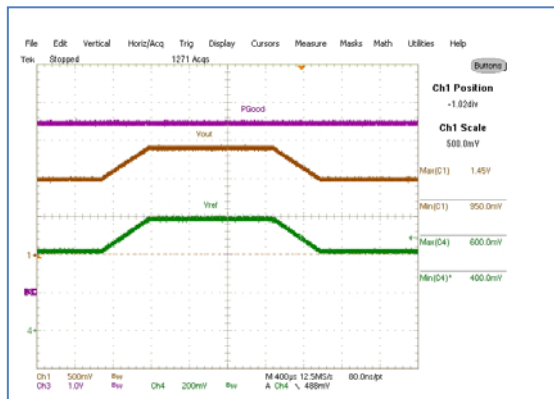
File Edit Vertical Horiz/Acq Trig Display Cursors Measure Masks Math Utilities Help

Tek Stopped 1271 Acqs

Buttons

Ch1 Position
-1.02div

Ch1 Scale
500.0mV

PGood

Vout

Vref

Max(C1) 1.45V

Min(C1) 950.0mV

Max(C4) 600.0mV

Min(C4)* 400.0mV

1

4

Ch1 500mV $B_W$ M 400µs 12.5MS/s 80.0ns/pt
Ch3 1.0V $B_W$ Ch4 200mV $B_W$ A Ch4 ↘ 488mV